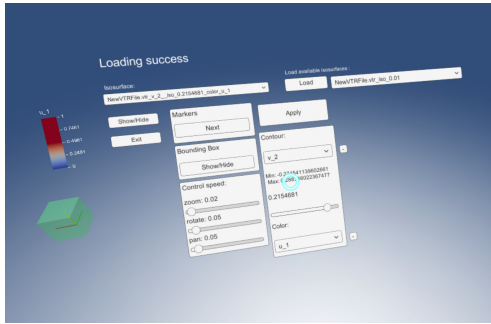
Loading success

Isosurface:
NewVTRFile.vtr_v_2__iso_0.2154681_color_u_1

Load available isosurfaces:
Load
NewVTRFile.vtr_iso_0.01

u_1
1
0.7481
0.4981
0.2491
0

Show/Hide
Exit

Markers
Next

Apply

Bounding Box
Show/Hide

Contour:
v_2
Min: -0.2154113862661
Max: 0.286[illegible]8922367477
0.2154681

Control speed:
zoom: 0.02
rotate: 0.05
pan: 0.05

Color:
u_1